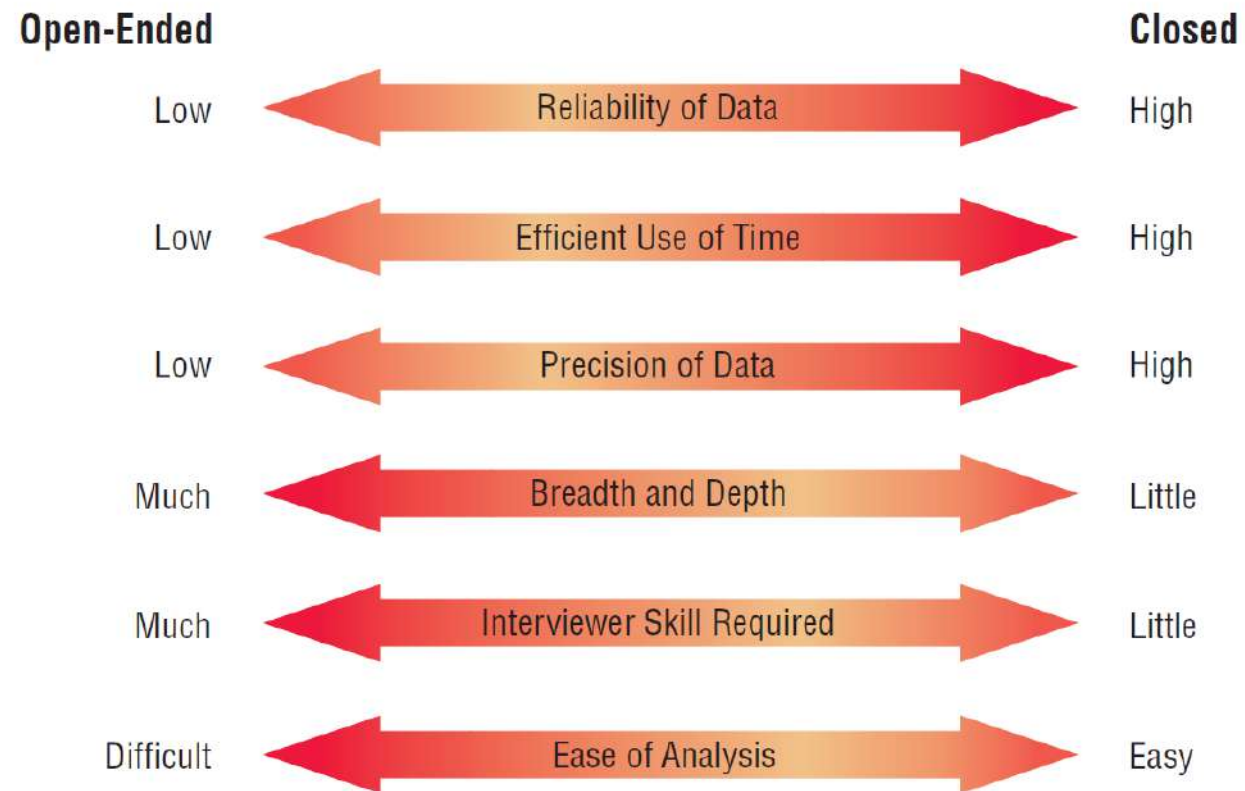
Open-Ended

Closed

Low Reliability of Data High

Low Efficient Use of Time High

Low Precision of Data High

Much Breadth and Depth Little

Much Interviewer Skill Required Little

Difficult Ease of Analysis Easy